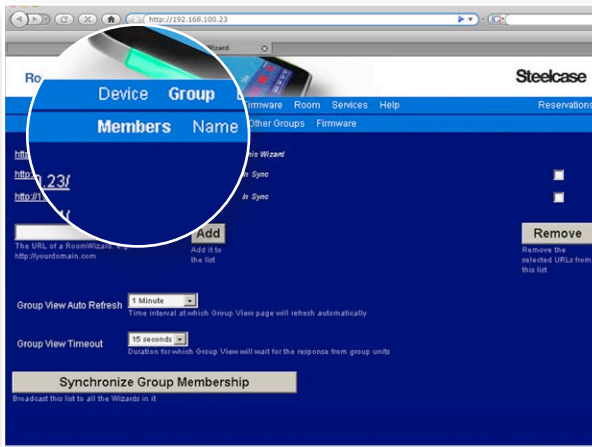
http://192.168.100.23

Wizard

Ro

Steelcase

Device Group

Members Name

Firmware Room Services Help

Reservations

Other Groups Firmware

http

is Wizard

http .23/

in Sync

http://1

in Sync

Add

Add it to the list

Remove

Remove the selected URLs from this list

The URL of a RoomWizard, eg http://yourdomain.com

Group View Auto Refresh

1 Minute

Time interval at which Group View page will refresh automatically

Group View Timeout

15 seconds

Duration for which Group View will wait for the response from group units

Synchronize Group Membership

Broadcast this list to all the Wizards in it